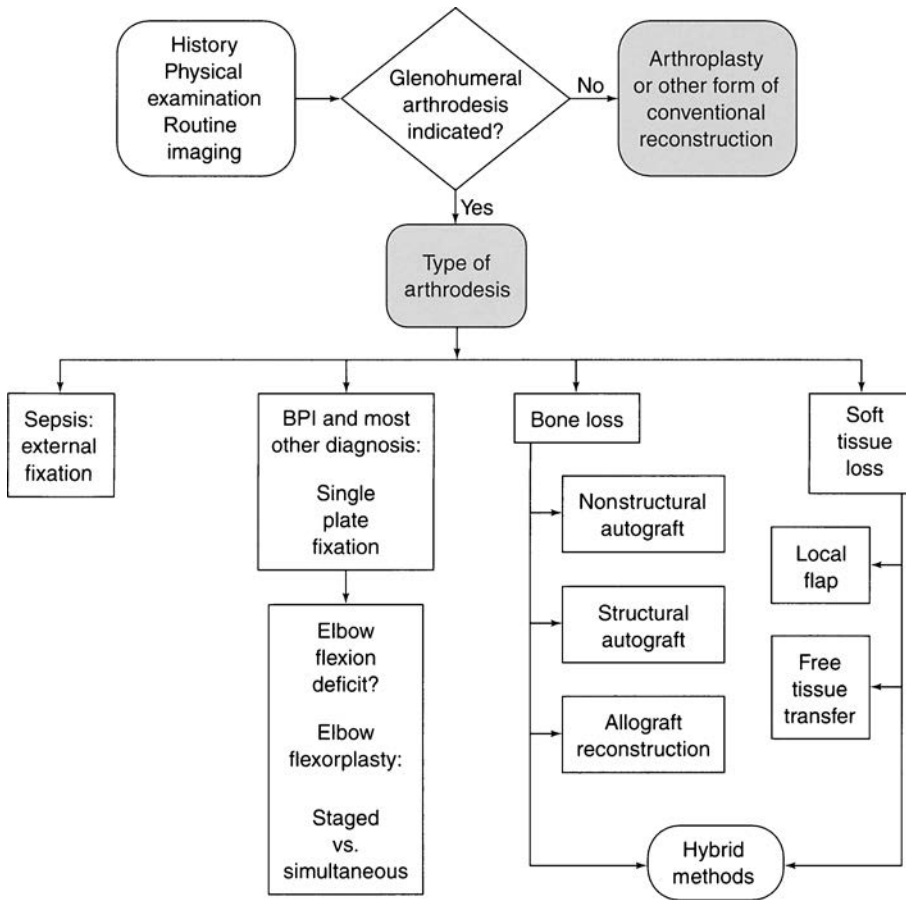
History
Physical examination
Routine imaging

Glenohumeral arthrodesis indicated?

No

Arthroplasty or other form of conventional reconstruction

Yes

Type of arthrodesis

Sepsis: external fixation

BPI and most other diagnosis:

Single plate fixation

Elbow flexion deficit?

Elbow flexorplasty:

Staged vs. simultaneous

Bone loss

Nonstructural autograft

Structural autograft

Allograft reconstruction

Soft tissue loss

Local flap

Free tissue transfer

Hybrid methods